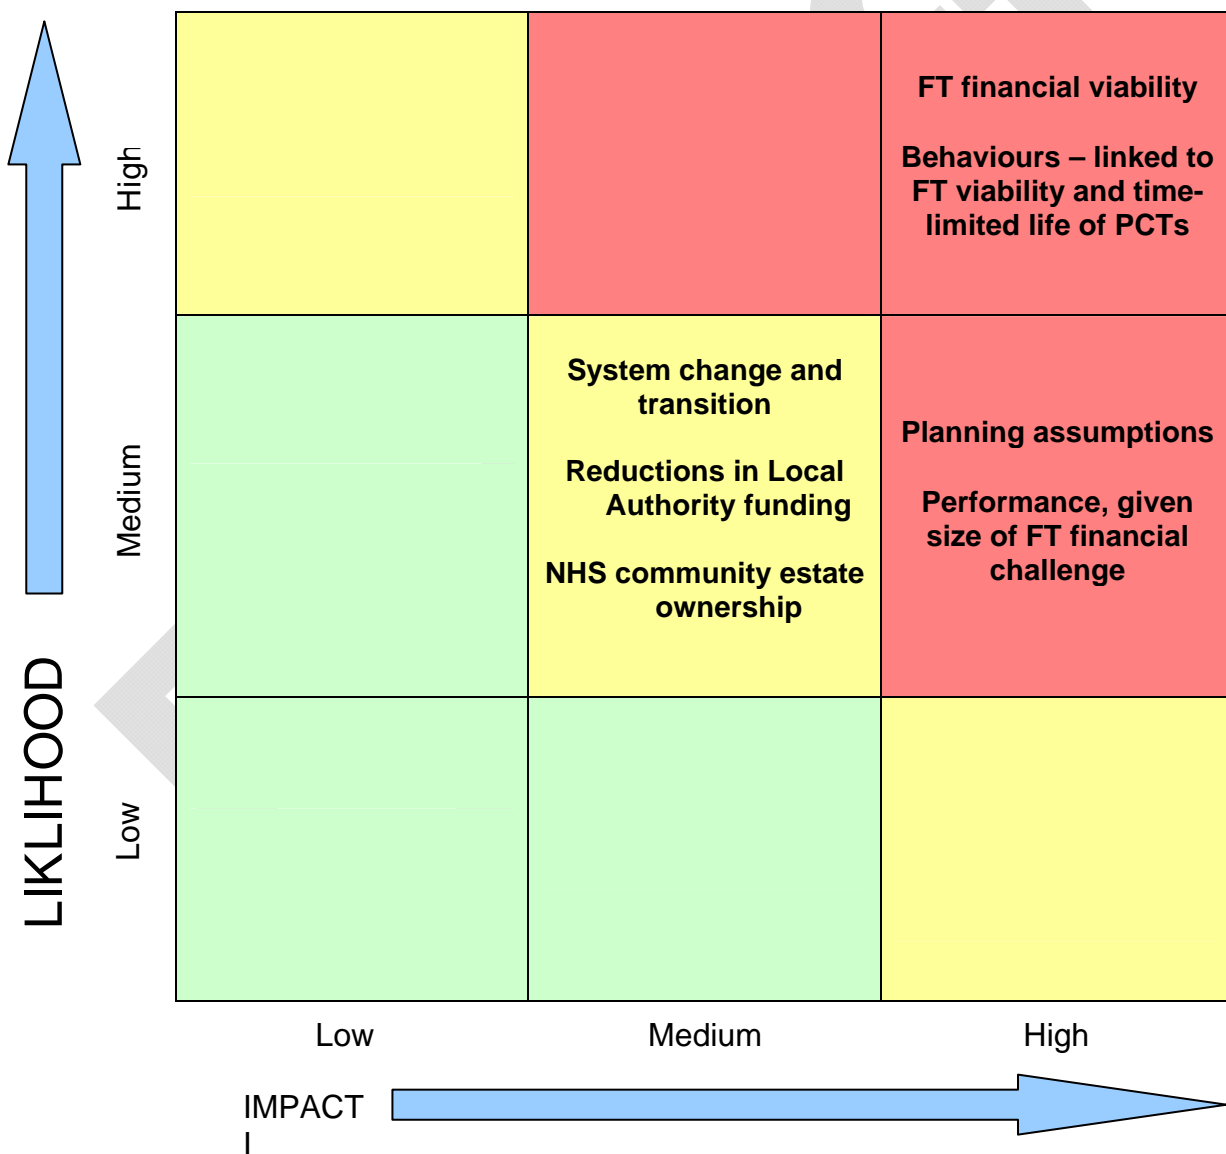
LIKLIHOOD

High

Medium

Low

| | | |
|---|---|---|
| | | FT financial viability<br><br>Behaviours – linked to FT viability and time-limited life of PCTs |
| | System change and transition<br><br>Reductions in Local Authority funding<br><br>NHS community estate ownership | Planning assumptions<br><br>Performance, given size of FT financial challenge |
| | | |

Low

Medium

High

IMPACT
I